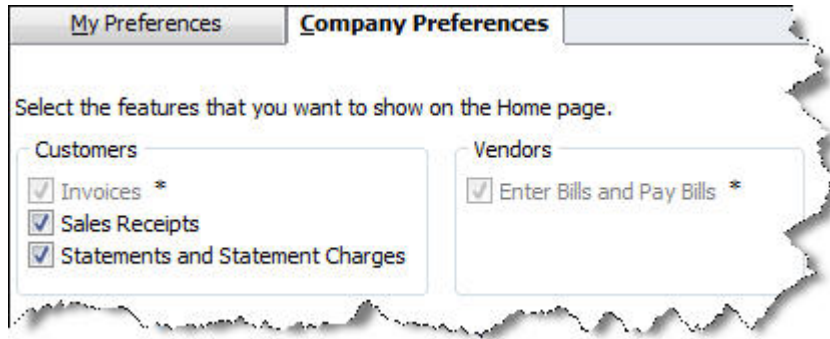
My Preferences | Company Preferences

Select the features that you want to show on the Home page.

Customers

Invoices *

Sales Receipts

Statements and Statement Charges

Vendors

Enter Bills and Pay Bills *